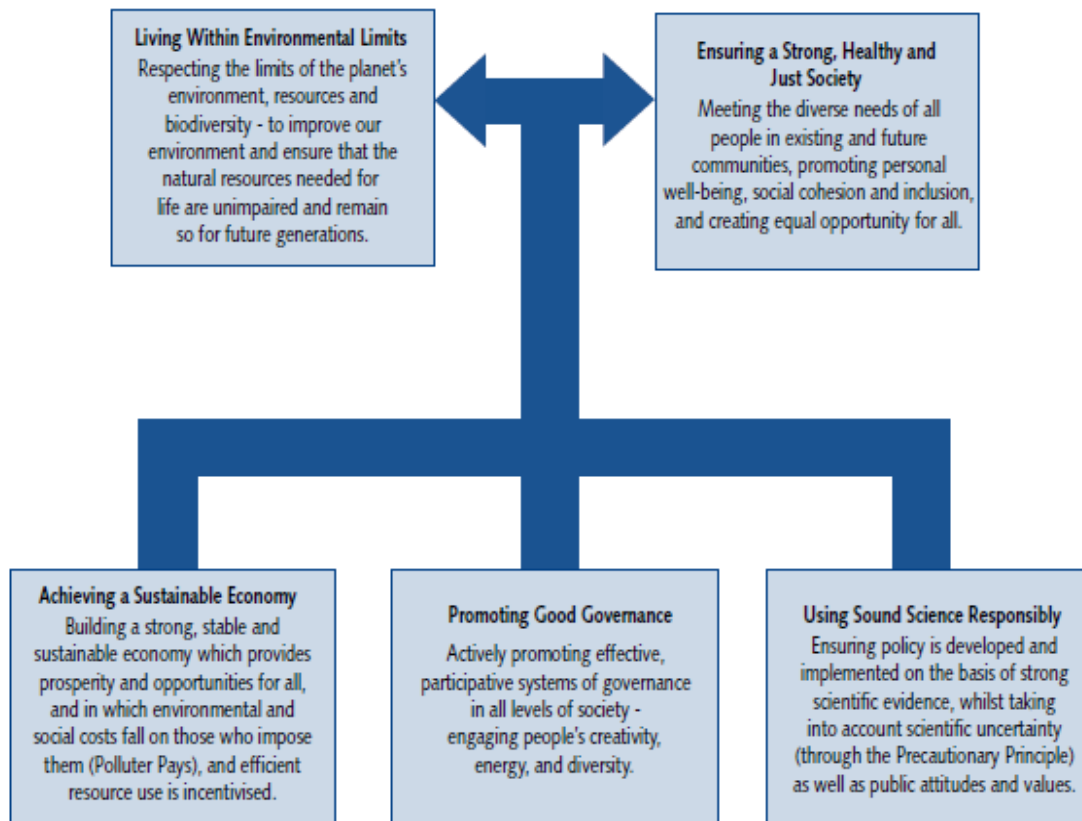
**Living Within Environmental Limits**
Respecting the limits of the planet's environment, resources and biodiversity - to improve our environment and ensure that the natural resources needed for life are unimpaired and remain so for future generations.

**Ensuring a Strong, Healthy and Just Society**
Meeting the diverse needs of all people in existing and future communities, promoting personal well-being, social cohesion and inclusion, and creating equal opportunity for all.

**Achieving a Sustainable Economy**
Building a strong, stable and sustainable economy which provides prosperity and opportunities for all, and in which environmental and social costs fall on those who impose them (Polluter Pays), and efficient resource use is incentivised.

**Promoting Good Governance**
Actively promoting effective, participative systems of governance in all levels of society - engaging people's creativity, energy, and diversity.

**Using Sound Science Responsibly**
Ensuring policy is developed and implemented on the basis of strong scientific evidence, whilst taking into account scientific uncertainty (through the Precautionary Principle) as well as public attitudes and values.